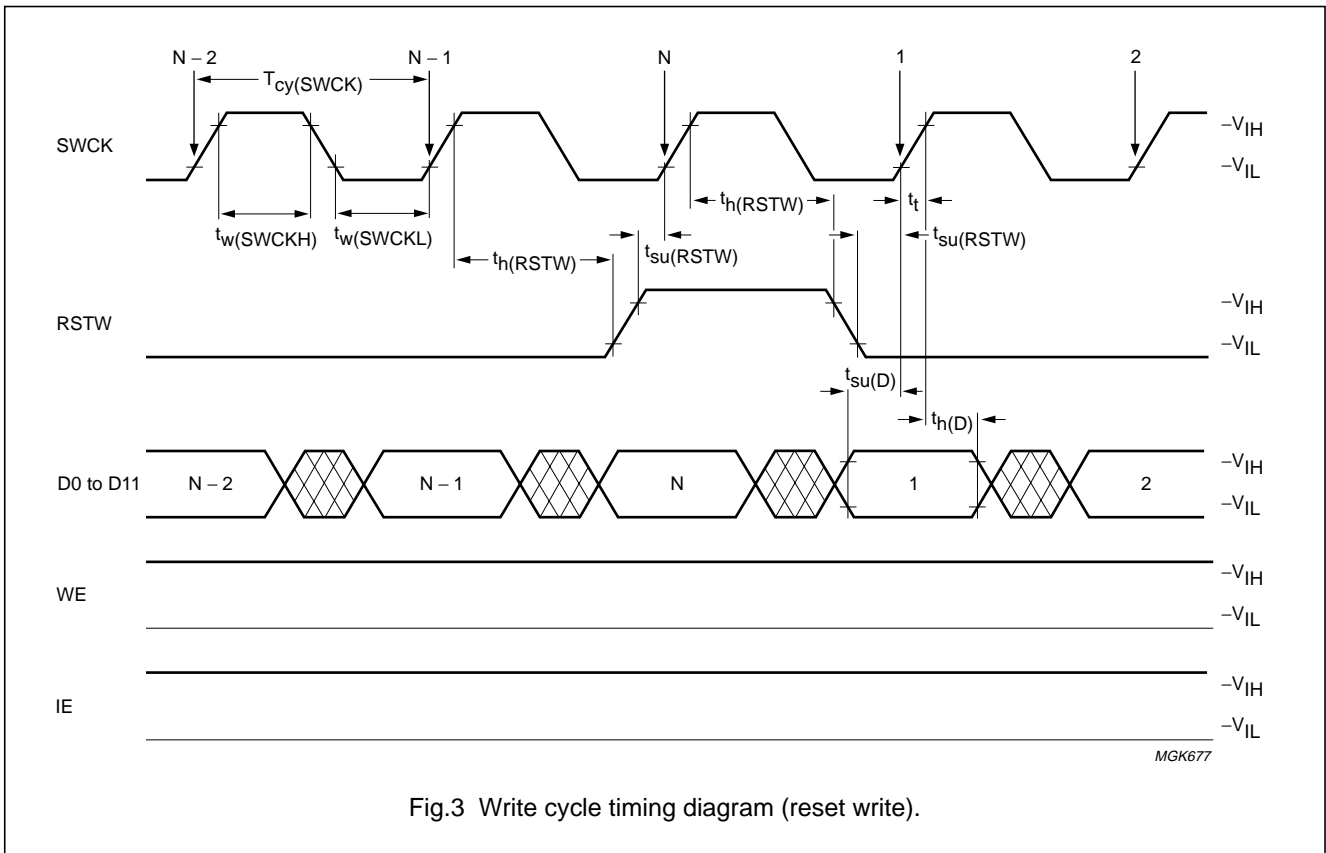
N – 2

$T_{cy(SWCK)}$

N – 1

N

1

2

SWCK

$–V_{IH}$

$–V_{IL}$

$t_{w(SWCKH)}$

$t_{w(SWCKL)}$

$t_{h(RSTW)}$

$t_{su(RSTW)}$

$t_{h(RSTW)}$

$t_t$

$t_{su(RSTW)}$

RSTW

$–V_{IH}$

$–V_{IL}$

$t_{su(D)}$

$t_{h(D)}$

D0 to D11

N – 2

N – 1

N

1

2

$–V_{IH}$

$–V_{IL}$

WE

$–V_{IH}$

$–V_{IL}$

IE

$–V_{IH}$

$–V_{IL}$

MGK677

Fig.3 Write cycle timing diagram (reset write).